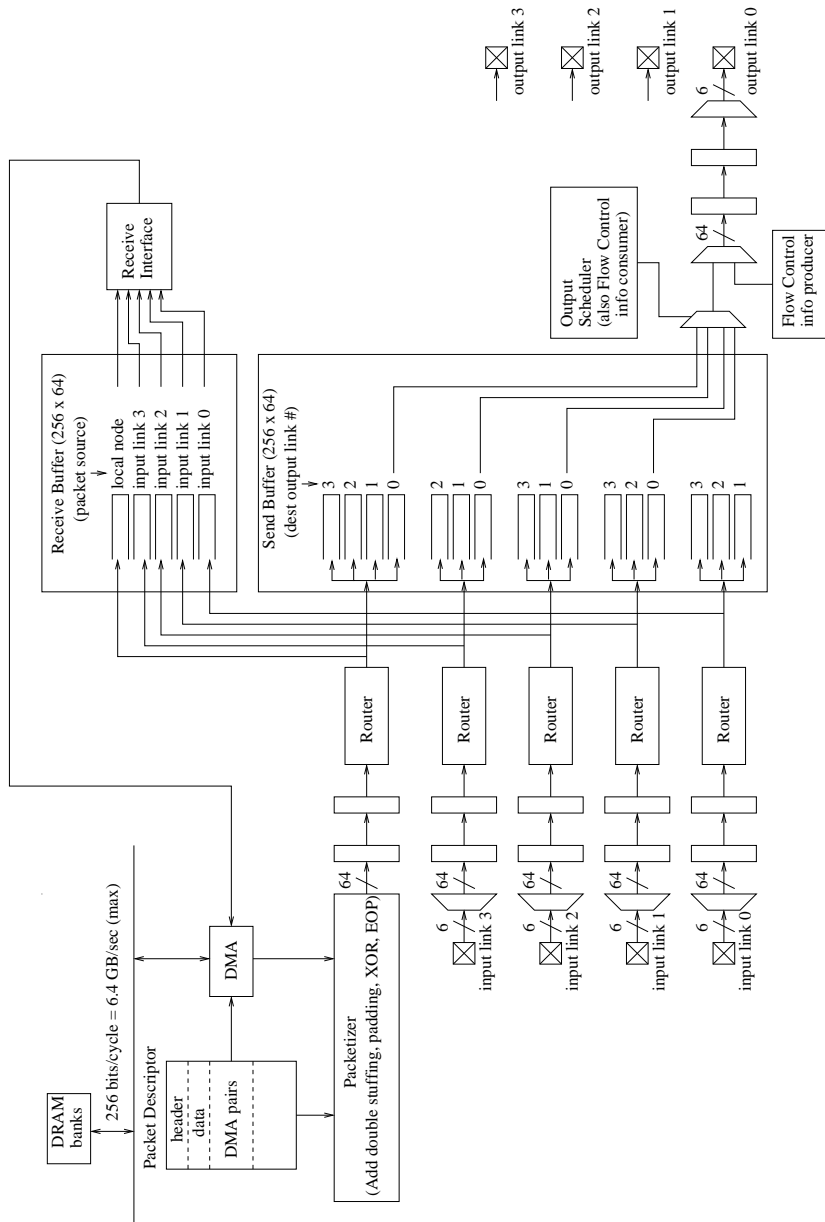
DRAM banks

256 bits/cycle = 6.4 GB/sec (max)

Packet Descriptor

header

data

DMA pairs

DMA

Packetizer (Add double stuffing, padding, XOR, EOP)

64

6

64

input link 3

6

64

input link 2

6

64

input link 1

6

64

input link 0

Router

Router

Router

Router

Router

Receive Buffer (256 x 64) (packet source)

local node

input link 3

input link 2

input link 1

input link 0

Receive Interface

Send Buffer (256 x 64) (dest output link #)

3

2

1

0

2

1

0

3

1

0

3

2

0

3

2

1

Output Scheduler (also Flow Control info consumer)

64

Flow Control info producer

6

output link 3

output link 2

output link 1

output link 0